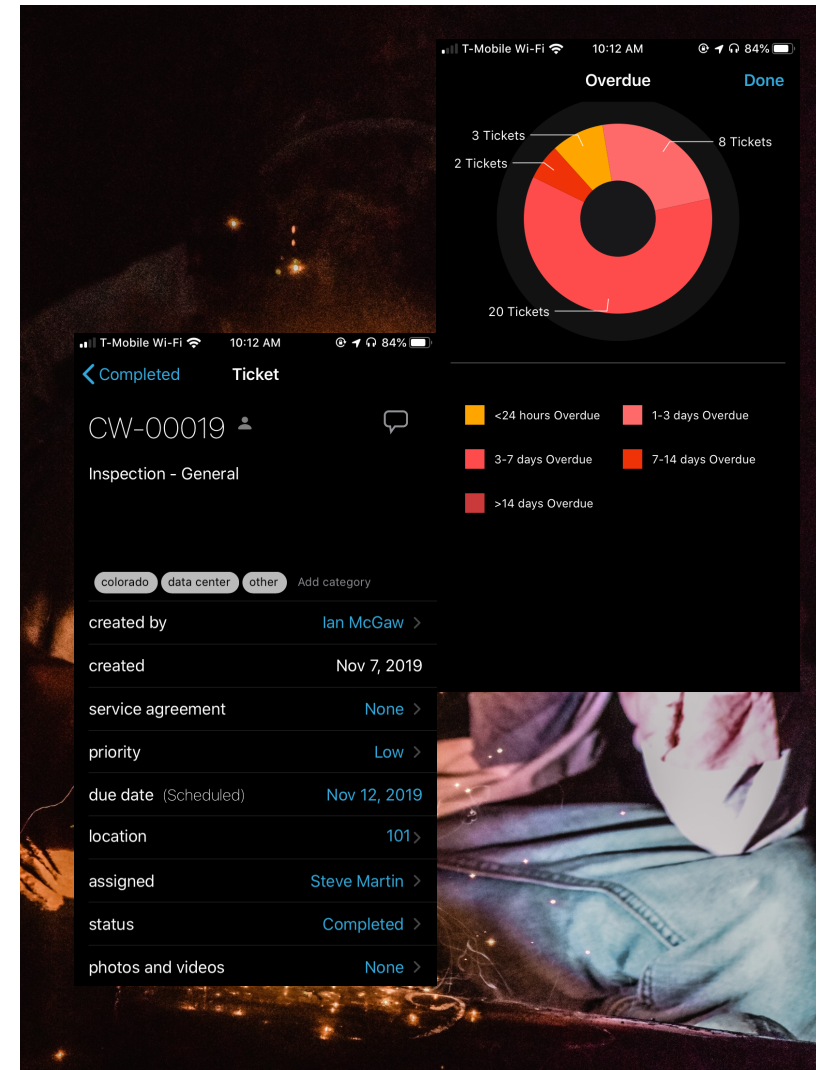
T-Mobile Wi-Fi 10:12 AM 84%

Overdue

Done

3 Tickets

8 Tickets

2 Tickets

20 Tickets

<24 hours Overdue

1-3 days Overdue

3-7 days Overdue

7-14 days Overdue

>14 days Overdue

T-Mobile Wi-Fi 10:12 AM 84%

Completed

Ticket

CW-00019

Inspection - General

colorado

data center

other

Add category

| | |
|---|---|
| created by | Ian McGaw |
| created | Nov 7, 2019 |
| service agreement | None |
| priority | Low |
| due date (Scheduled) | Nov 12, 2019 |
| location | 101 |
| assigned | Steve Martin |
| status | Completed |
| photos and videos | None |